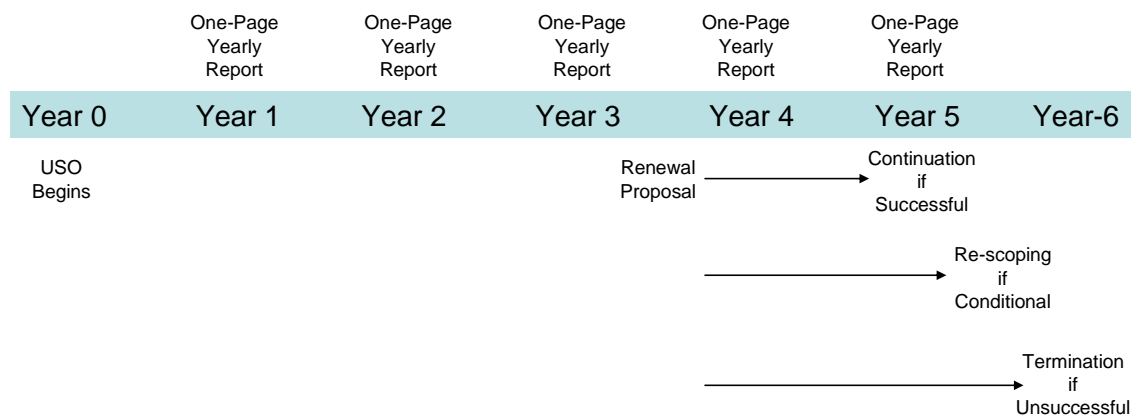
One-Page Yearly Report

One-Page Yearly Report

One-Page Yearly Report

One-Page Yearly Report

One-Page Yearly Report

Year 0 Year 1 Year 2 Year 3 Year 4 Year 5 Year-6

USO Begins

Renewal Proposal

Continuation if Successful

Re-scoping if Conditional

Termination if Unsuccessful